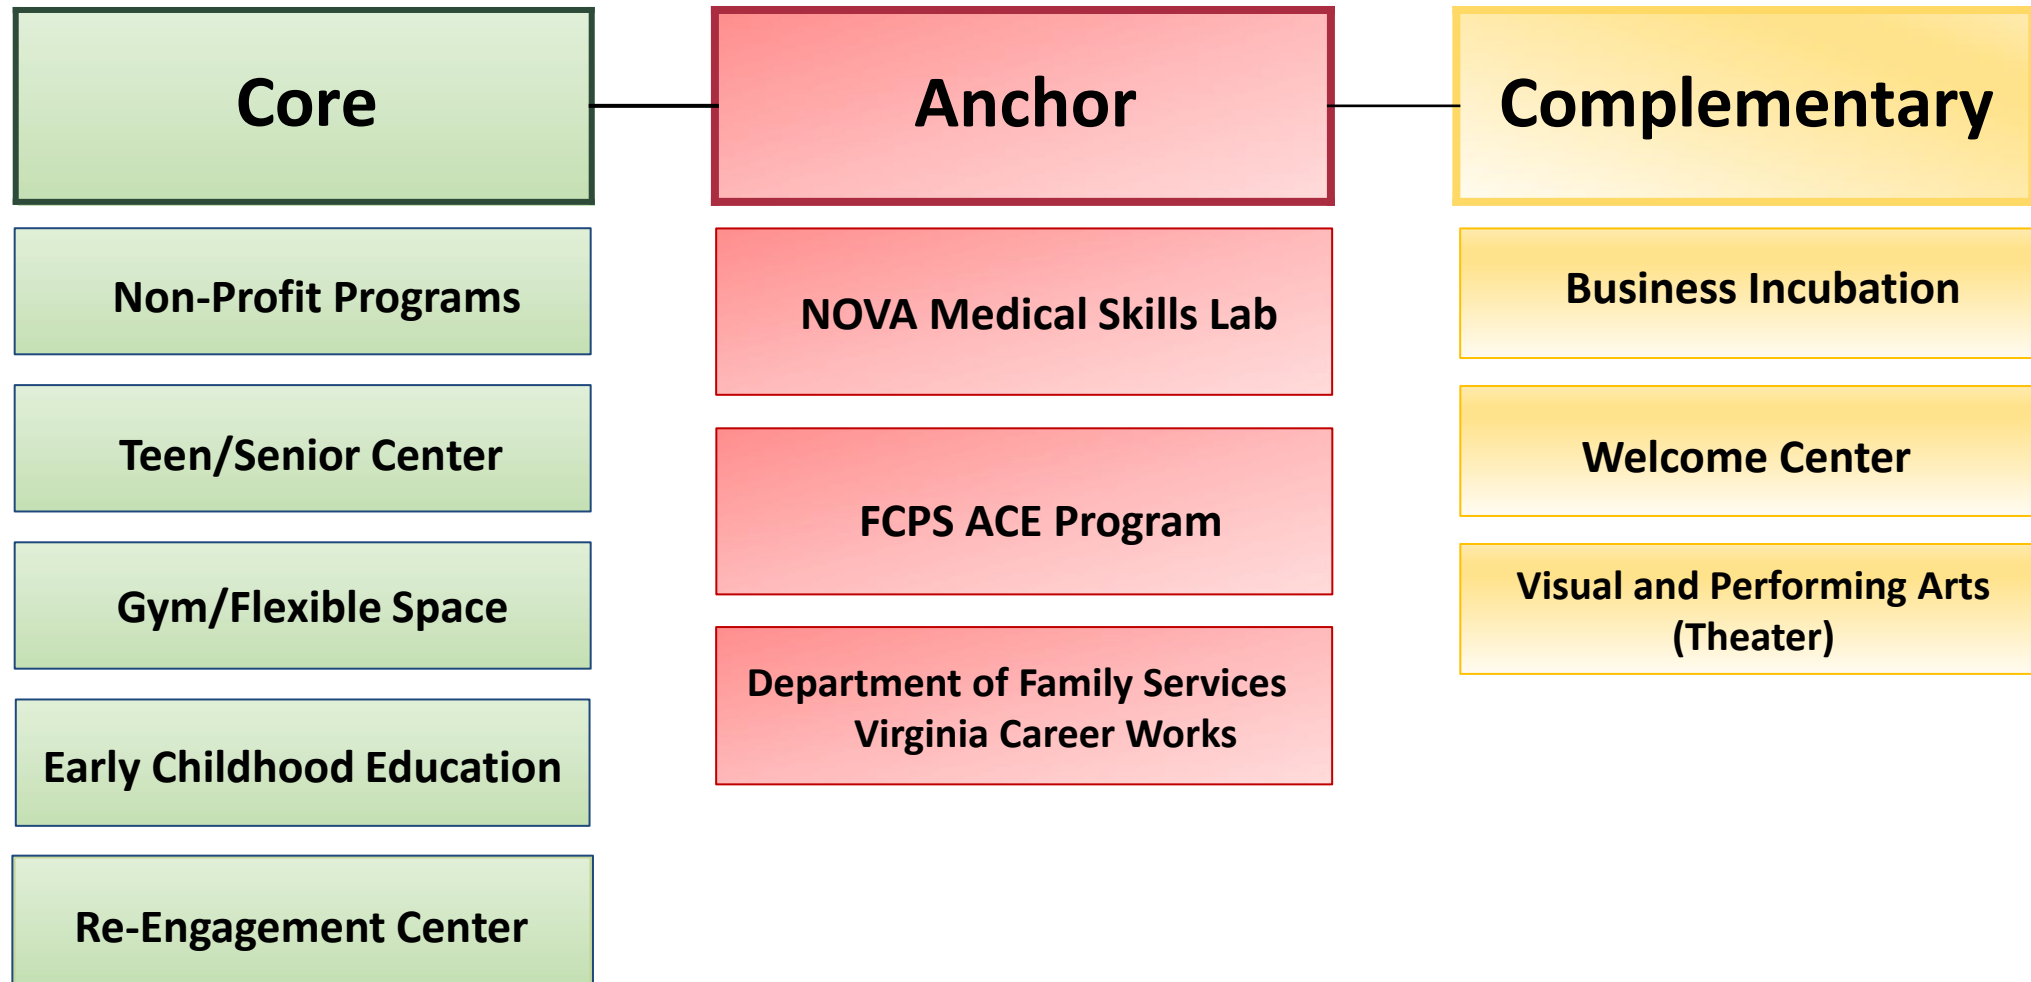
Core

Non-Profit Programs

Teen/Senior Center

Gym/Flexible Space

Early Childhood Education

Re-Engagement Center

Anchor

NOVA Medical Skills Lab

FCPS ACE Program

Department of Family Services Virginia Career Works

Complementary

Business Incubation

Welcome Center

Visual and Performing Arts (Theater)